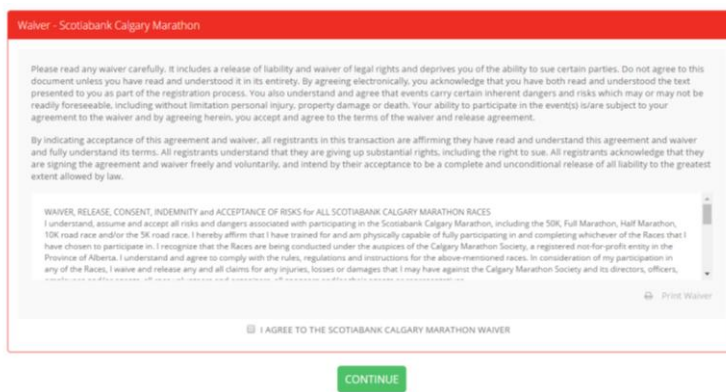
Waiver - Scotiabank Calgary Marathon

Please read any waiver carefully. It includes a release of liability and waiver of legal rights and deprives you of the ability to sue certain parties. Do not agree to this document unless you have read and understood it in its entirety. By agreeing electronically, you acknowledge that you have both read and understood the text presented to you as part of the registration process. You also understand and agree that events carry certain inherent dangers and risks which may or may not be readily foreseeable, including without limitation personal injury, property damage or death. Your ability to participate in the event(s) is/are subject to your agreement to the waiver and by agreeing herein, you accept and agree to the terms of the waiver and release agreement.

By indicating acceptance of this agreement and waiver, all registrants in this transaction are affirming they have read and understand this agreement and waiver and fully understand its terms. All registrants understand that they are giving up substantial rights, including the right to sue. All registrants acknowledge that they are signing the agreement and waiver freely and voluntarily, and intend by their acceptance to be a complete and unconditional release of all liability to the greatest extent allowed by law.

WAIVER, RELEASE, CONSENT, INDEMNITY and ACCEPTANCE OF RISKS for ALL SCOTIABANK CALGARY MARATHON RACES
I understand, assume and accept all risks and dangers associated with participating in the Scotiabank Calgary Marathon, including the 50K, Full Marathon, Half Marathon, 10K road race and/or the 5K road race. I hereby affirm that I have trained for and am physically capable of fully participating in and completing whichever of the Races that I have chosen to participate in. I recognize that the Races are being conducted under the auspices of the Calgary Marathon Society, a registered not-for-profit entity in the Province of Alberta. I understand and agree to comply with the rules, regulations and instructions for the above-mentioned races. In consideration of my participation in any of the Races, I waive and release any and all claims for any injuries, losses or damages that I may have against the Calgary Marathon Society and its directors, officers, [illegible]

Print Waiver

I AGREE TO THE SCOTIABANK CALGARY MARATHON WAIVER

CONTINUE